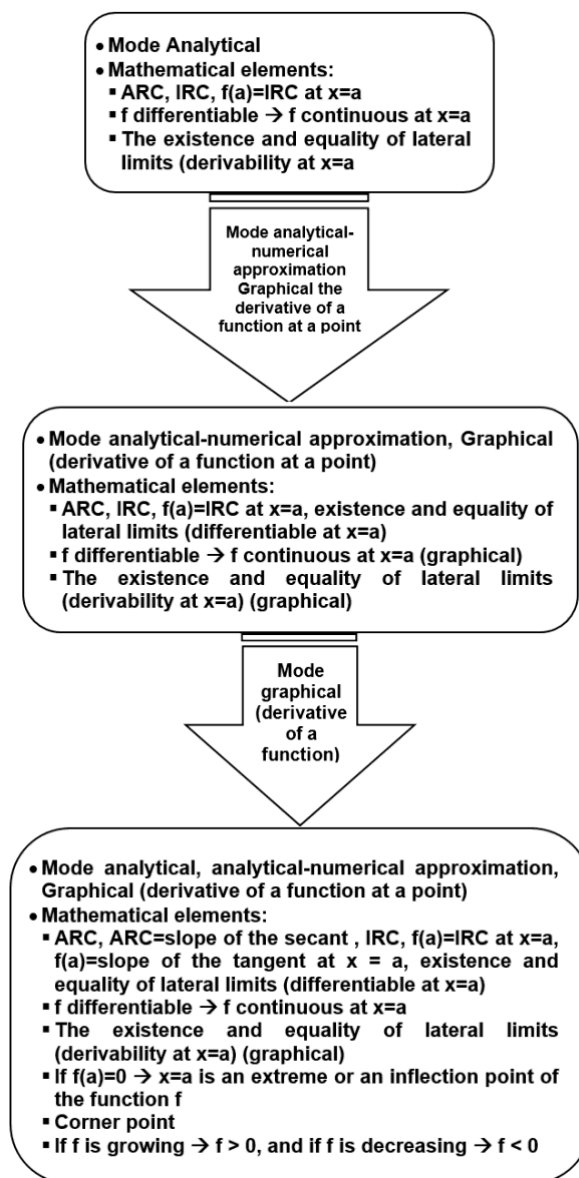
• Mode Analytical
• Mathematical elements:
▪ ARC, IRC, f(a)=IRC at x=a
▪ f differentiable → f continuous at x=a
▪ The existence and equality of lateral limits (derivability at x=a

Mode analytical-numerical approximation Graphical the derivative of a function at a point

• Mode analytical-numerical approximation, Graphical (derivative of a function at a point)
• Mathematical elements:
▪ ARC, IRC, f(a)=IRC at x=a, existence and equality of lateral limits (differentiable at x=a)
▪ f differentiable → f continuous at x=a (graphical)
▪ The existence and equality of lateral limits (derivability at x=a) (graphical)

Mode graphical (derivative of a function)

• Mode analytical, analytical-numerical approximation, Graphical (derivative of a function at a point)
• Mathematical elements:
▪ ARC, ARC=slope of the secant , IRC, f(a)=IRC at x=a, f(a)=slope of the tangent at x = a, existence and equality of lateral limits (differentiable at x=a)
▪ f differentiable → f continuous at x=a
▪ The existence and equality of lateral limits (derivability at x=a) (graphical)
▪ If f(a)=0 → x=a is an extreme or an inflection point of the function f
▪ Corner point
▪ If f is growing → f > 0, and if f is decreasing → f < 0